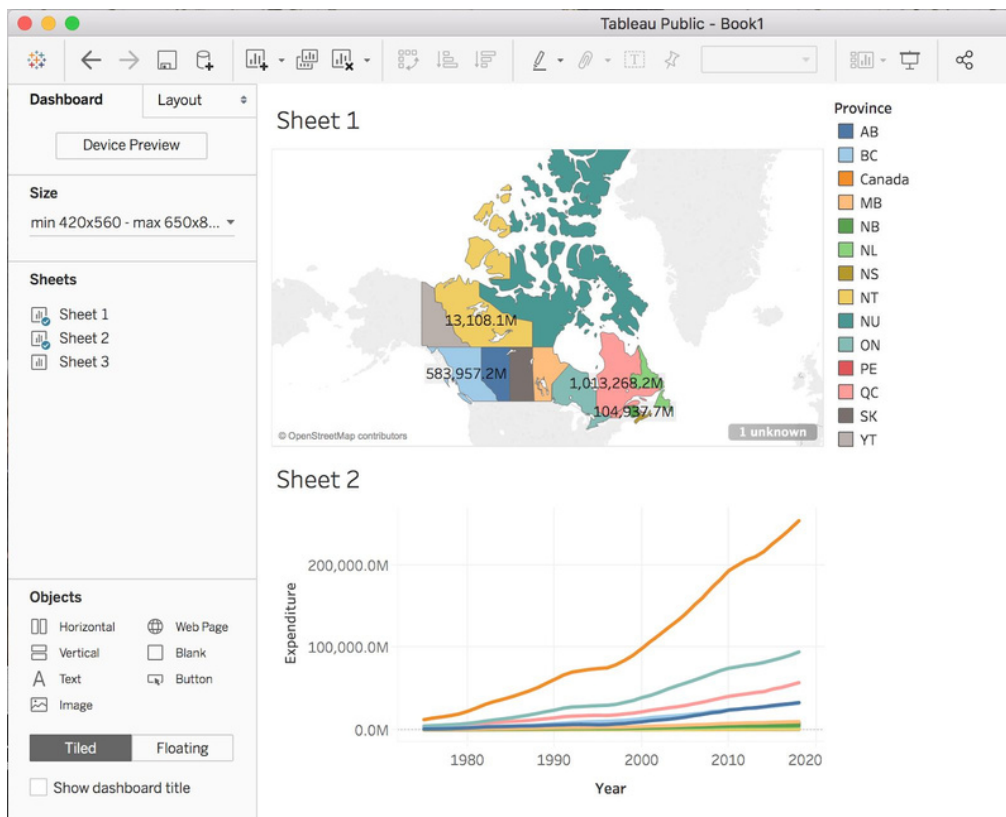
Tableau Public - Book1

Dashboard
Layout

Device Preview

Size
min 420x560 - max 650x8...

Sheets
Sheet 1
Sheet 2
Sheet 3

Objects
Horizontal
Web Page
Vertical
Blank
Text
Button
Image

Tiled
Floating

Show dashboard title

Sheet 1

13,108.1M
583,957.2M
1,013,268.2M
104,937.7M

© OpenStreetMap contributors
1 unknown

Province
AB
BC
Canada
MB
NB
NL
NS
NT
NU
ON
PE
QC
SK
YT

Sheet 2

200,000.0M
100,000.0M
0.0M
Expenditure
1980
1990
2000
2010
2020
Year